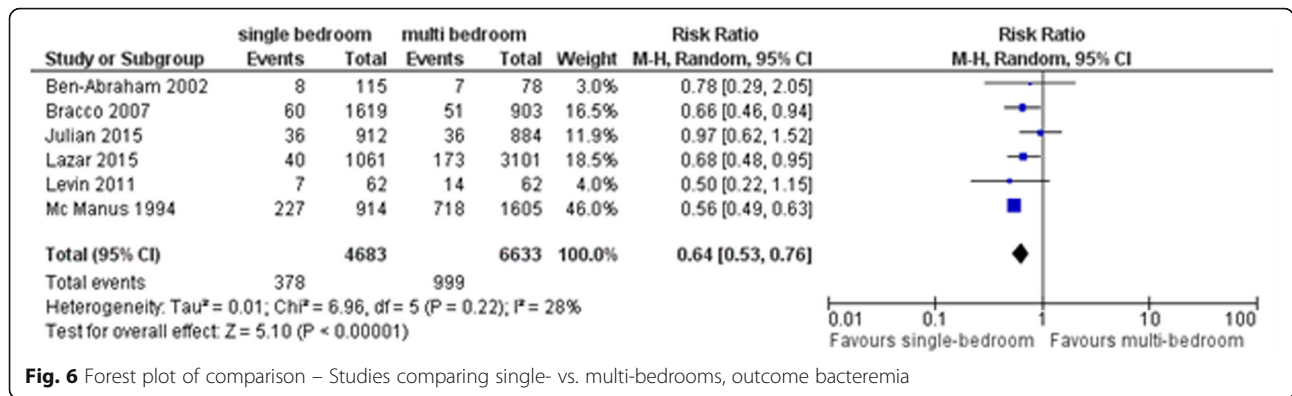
| Study or Subgroup | single bedroom Events | single bedroom Total | multi bedroom Events | multi bedroom Total | Weight | Risk Ratio M-H, Random, 95% CI |
|---|---|---|---|---|---|---|
| Ben-Abraham 2002 | 8 | 115 | 7 | 78 | 3.0% | 0.78 [0.29, 2.05] |
| Bracco 2007 | 60 | 1619 | 51 | 903 | 16.5% | 0.66 [0.46, 0.94] |
| Julian 2015 | 36 | 912 | 36 | 884 | 11.9% | 0.97 [0.62, 1.52] |
| Lazar 2015 | 40 | 1061 | 173 | 3101 | 18.5% | 0.68 [0.48, 0.95] |
| Levin 2011 | 7 | 62 | 14 | 62 | 4.0% | 0.50 [0.22, 1.15] |
| Mc Manus 1994 | 227 | 914 | 718 | 1605 | 46.0% | 0.56 [0.49, 0.63] |
| **Total (95% CI)** | | **4683** | | **6633** | **100.0%** | **0.64 [0.53, 0.76]** |
| Total events | 378 | | 999 | | | |

Heterogeneity: Tau² = 0.01; Chi² = 6.96, df = 5 (P = 0.22); I² = 28%
Test for overall effect: Z = 5.10 (P < 0.00001)

Risk Ratio
M-H, Random, 95% CI

0.01 0.1 1 10 100
Favours single-bedroom Favours multi-bedroom

**Fig. 6** Forest plot of comparison – Studies comparing single- vs. multi-bedrooms, outcome bacteremia